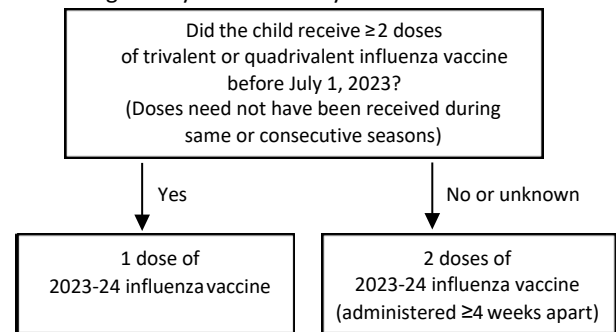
Did the child receive ≥2 doses of trivalent or quadrivalent influenza vaccine before July 1, 2023? (Doses need not have been received during same or consecutive seasons)

Yes

No or unknown

1 dose of 2023-24 influenza vaccine

2 doses of 2023-24 influenza vaccine (administered ≥4 weeks apart)